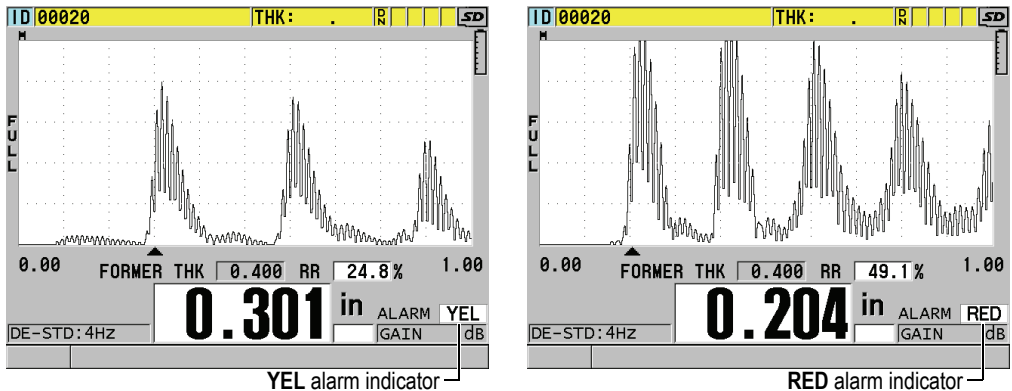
ID 00020 THK: . D N SD

F U L L

0.00 FORMER THK 0.400 RR 24.8 % 1.00

0.301 in ALARM YEL

DE-STD:4Hz GAIN dB

YEL alarm indicator

ID 00020 THK: . D N SD

F U L L

0.00 FORMER THK 0.400 RR 49.1 % 1.00

0.204 in ALARM RED

DE-STD:4Hz GAIN dB

RED alarm indicator